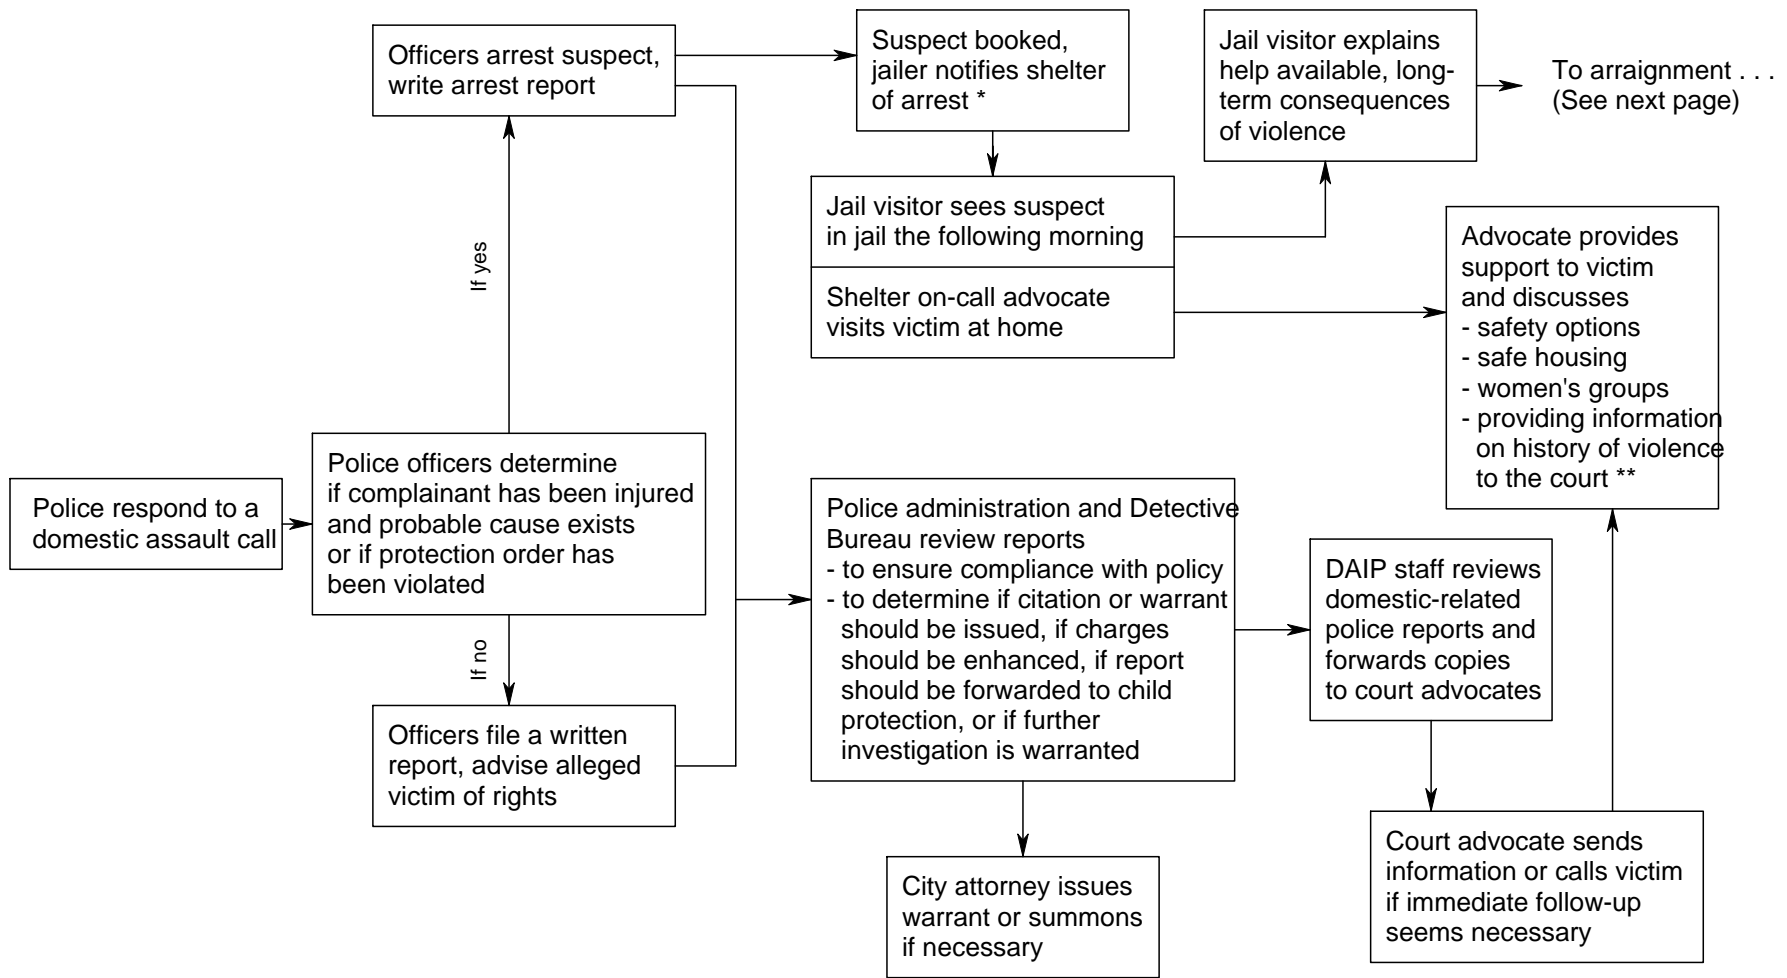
Officers arrest suspect, write arrest report

Suspect booked, jailer notifies shelter of arrest *

Jail visitor explains help available, long-term consequences of violence

To arraignment . . . (See next page)

Jail visitor sees suspect in jail the following morning

Shelter on-call advocate visits victim at home

Advocate provides support to victim and discusses
- safety options
- safe housing
- women's groups
- providing information on history of violence to the court **

If yes

Police respond to a domestic assault call

Police officers determine if complainant has been injured and probable cause exists or if protection order has been violated

If no

Officers file a written report, advise alleged victim of rights

Police administration and Detective Bureau review reports
- to ensure compliance with policy
- to determine if citation or warrant should be issued, if charges should be enhanced, if report should be forwarded to child protection, or if further investigation is warranted

DAIP staff reviews domestic-related police reports and forwards copies to court advocates

City attorney issues warrant or summons if necessary

Court advocate sends information or calls victim if immediate follow-up seems necessary